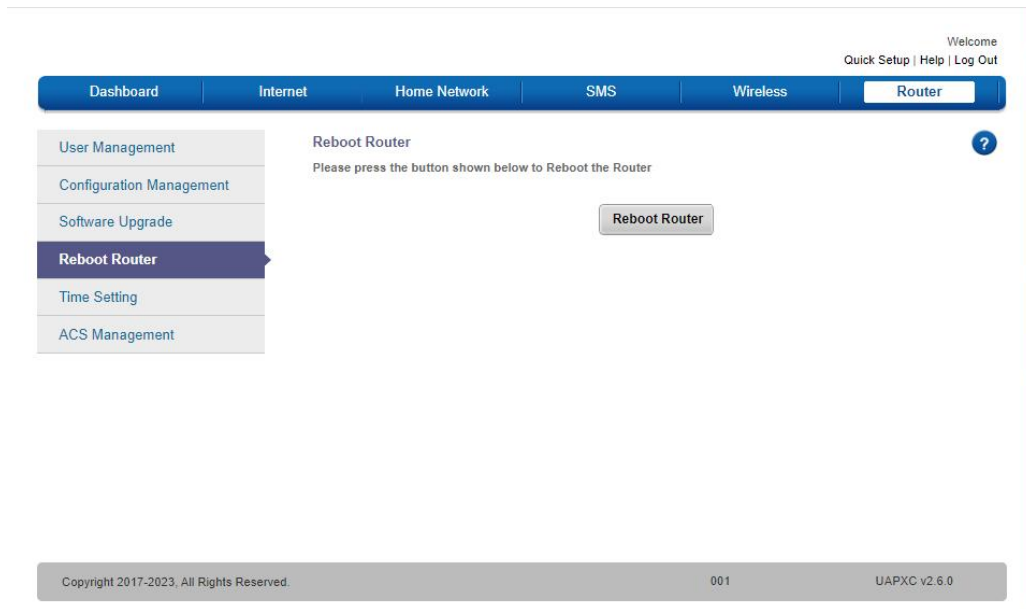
Welcome
Quick Setup | Help | Log Out

Dashboard | Internet | Home Network | SMS | Wireless | Router

User Management
Configuration Management
Software Upgrade
Reboot Router
Time Setting
ACS Management

Reboot Router

Please press the button shown below to Reboot the Router

Reboot Router

?

Copyright 2017-2023, All Rights Reserved.

001

UAPXC v2.6.0